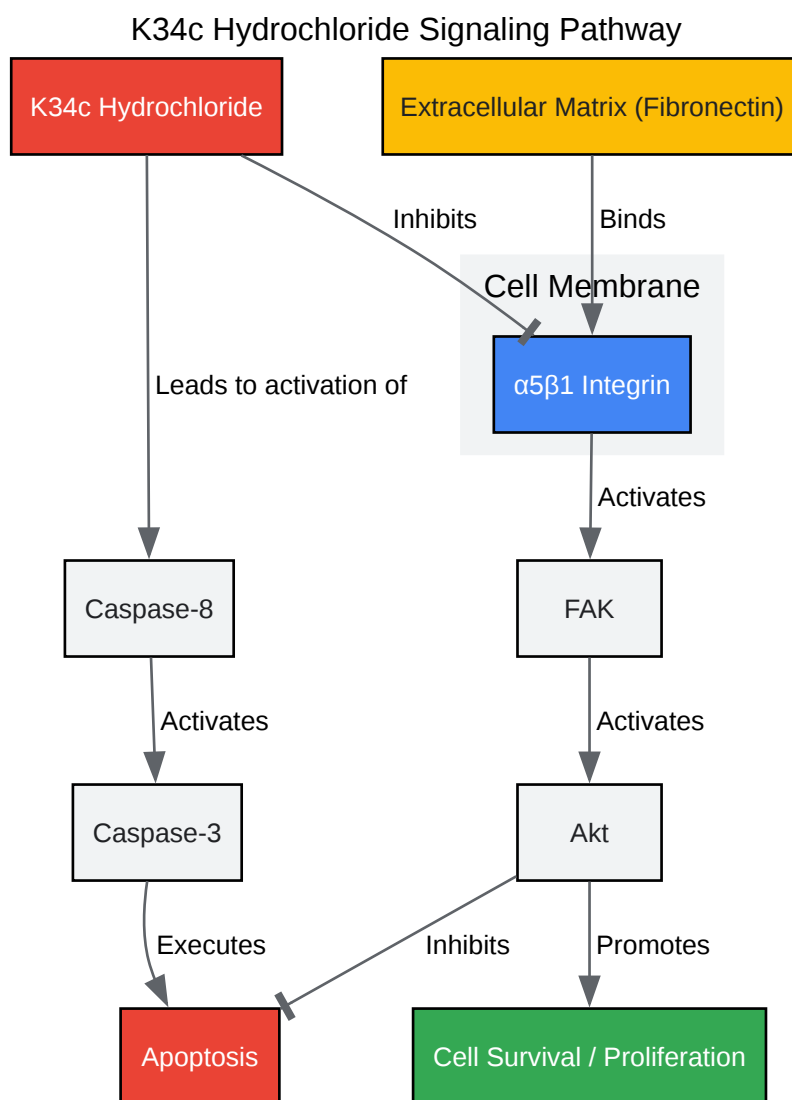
K34c Hydrochloride Signaling Pathway

K34c Hydrochloride

Extracellular Matrix (Fibronectin)

Inhibits

Binds

Cell Membrane

Leads to activation of

α5β1 Integrin

Activates

Caspase-8

FAK

Activates

Activates

Caspase-3

Akt

Executes

Inhibits

Promotes

Apoptosis

Cell Survival / Proliferation